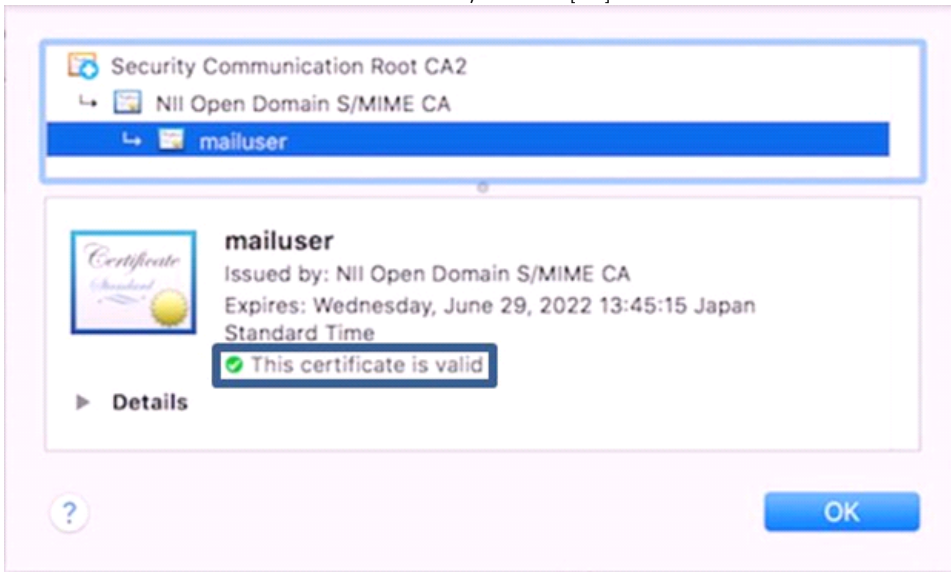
Security Communication Root CA2
↳ NII Open Domain S/MIME CA
↳ mailuser

Certificate Standard

mailuser
Issued by: NII Open Domain S/MIME CA
Expires: Wednesday, June 29, 2022 13:45:15 Japan Standard Time
This certificate is valid

Details

?

OK